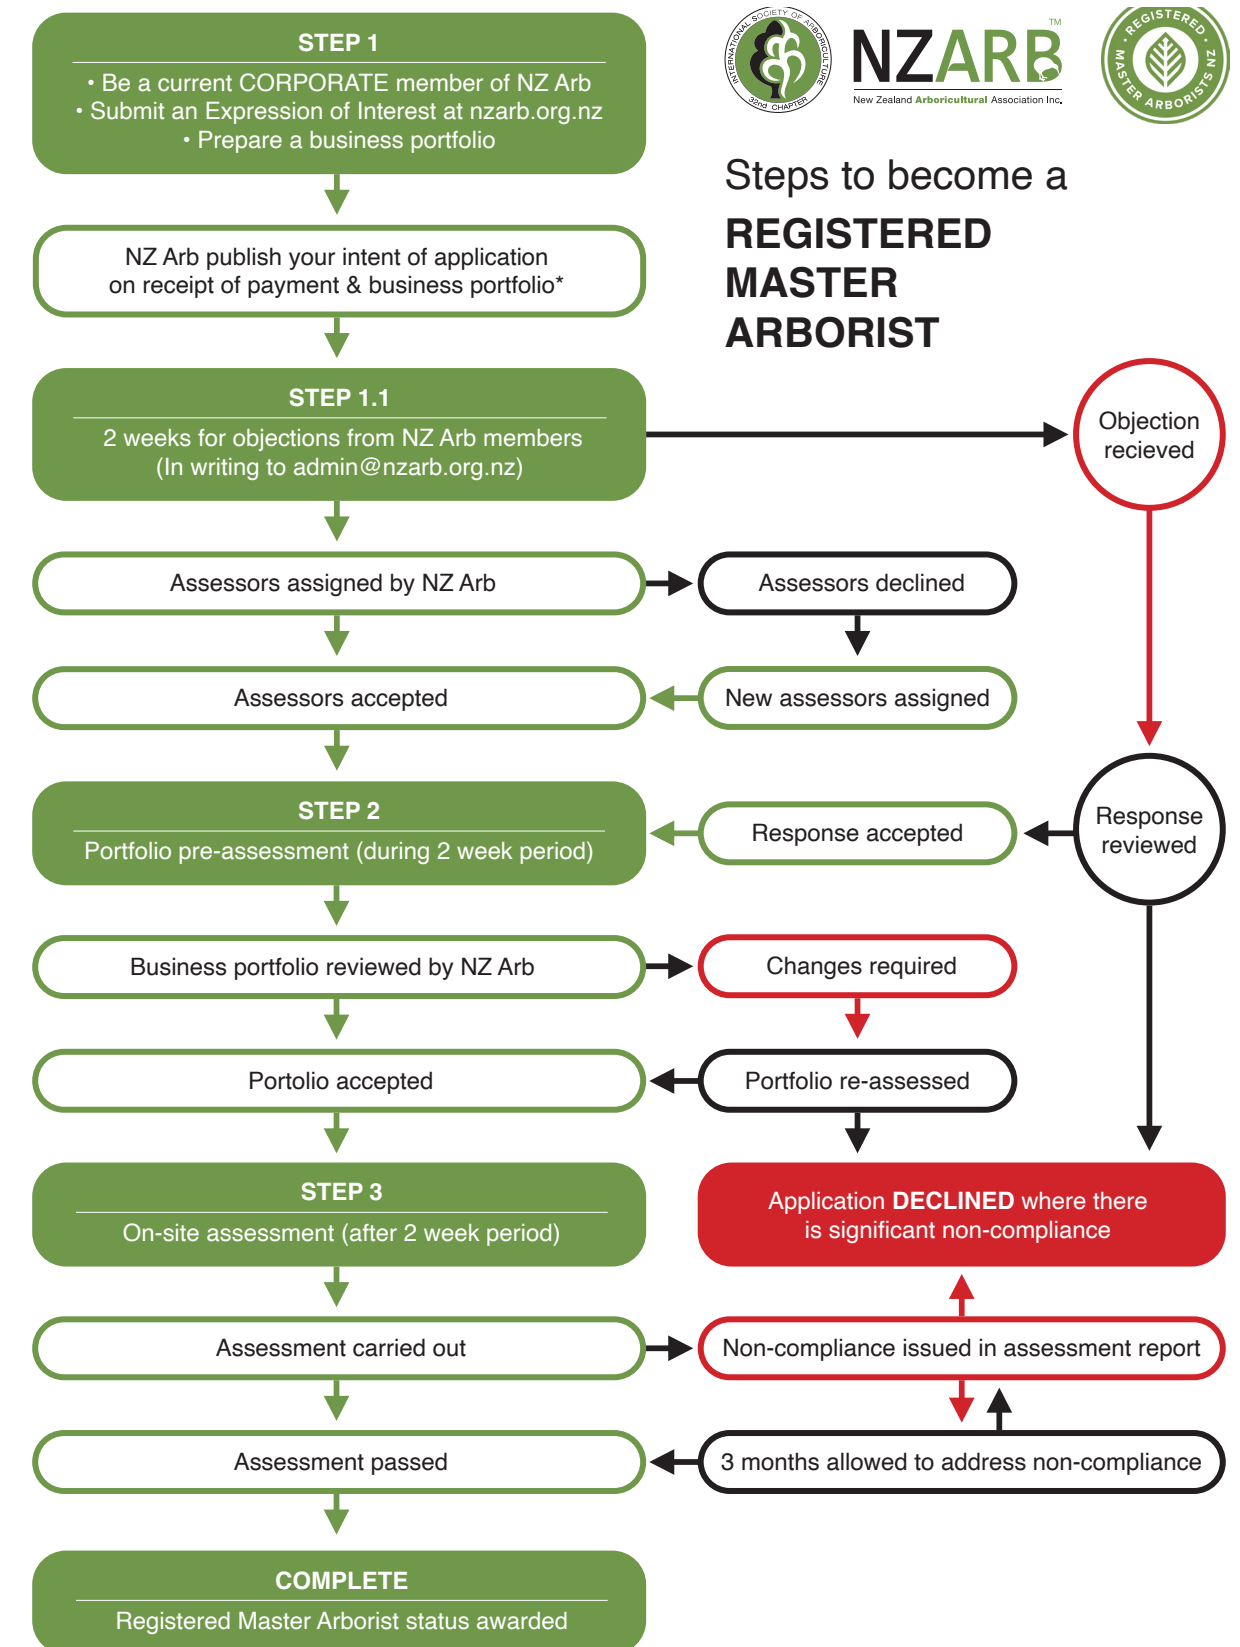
STEP 1

• Be a current CORPORATE member of NZ Arb
• Submit an Expression of Interest at nzarb.org.nz
• Prepare a business portfolio

INTERNATIONAL SOCIETY OF ARBORICULTURE 32nd CHAPTER

NZARB™
New Zealand Arboricultural Association Inc.

REGISTERED MASTER ARBORISTS NZ

Steps to become a
REGISTERED
MASTER
ARBORIST

NZ Arb publish your intent of application on receipt of payment & business portfolio*

STEP 1.1

2 weeks for objections from NZ Arb members
(In writing to admin@nzarb.org.nz)

Objection recieved

Assessors assigned by NZ Arb

Assessors declined

Assessors accepted

New assessors assigned

STEP 2

Portfolio pre-assessment (during 2 week period)

Response accepted

Response reviewed

Business portfolio reviewed by NZ Arb

Changes required

Portolio accepted

Portfolio re-assessed

STEP 3

On-site assessment (after 2 week period)

Application **DECLINED** where there is significant non-compliance

Assessment carried out

Non-compliance issued in assessment report

Assessment passed

3 months allowed to address non-compliance

COMPLETE

Registered Master Arborist status awarded